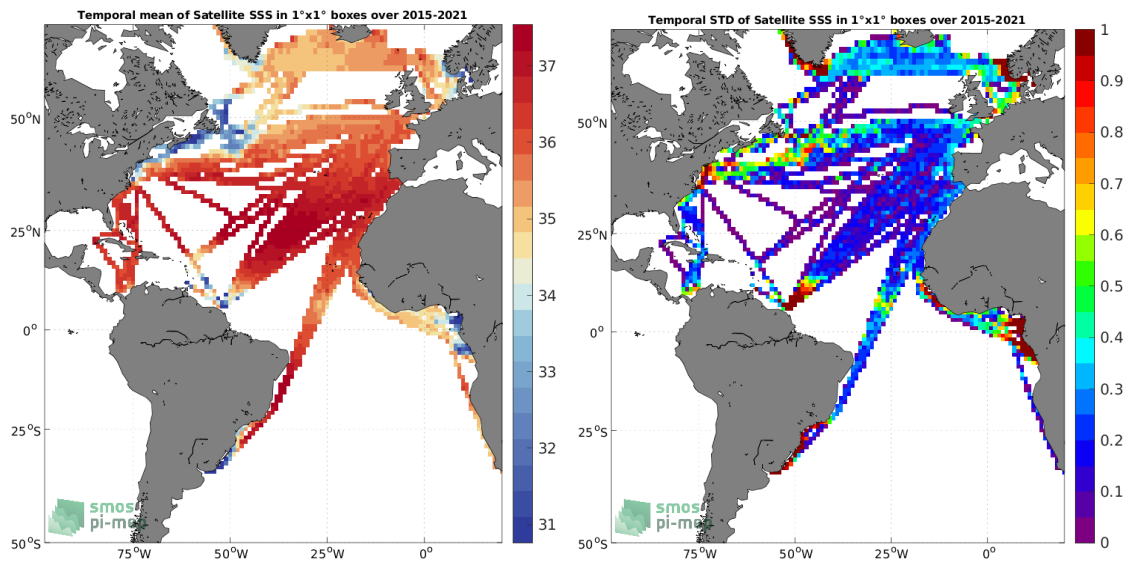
Temporal mean of Satellite SSS in 1°x1° boxes over 2015-2021

37
36
35
34
33
32
31

50°N
25°N
0°
25°S
50°S
75°W
50°W
25°W
0°

smos
pi-mep

Temporal STD of Satellite SSS in 1°x1° boxes over 2015-2021

1
0.9
0.8
0.7
0.6
0.5
0.4
0.3
0.2
0.1
0

50°N
25°N
0°
25°S
50°S
75°W
50°W
25°W
0°

smos
pi-mep